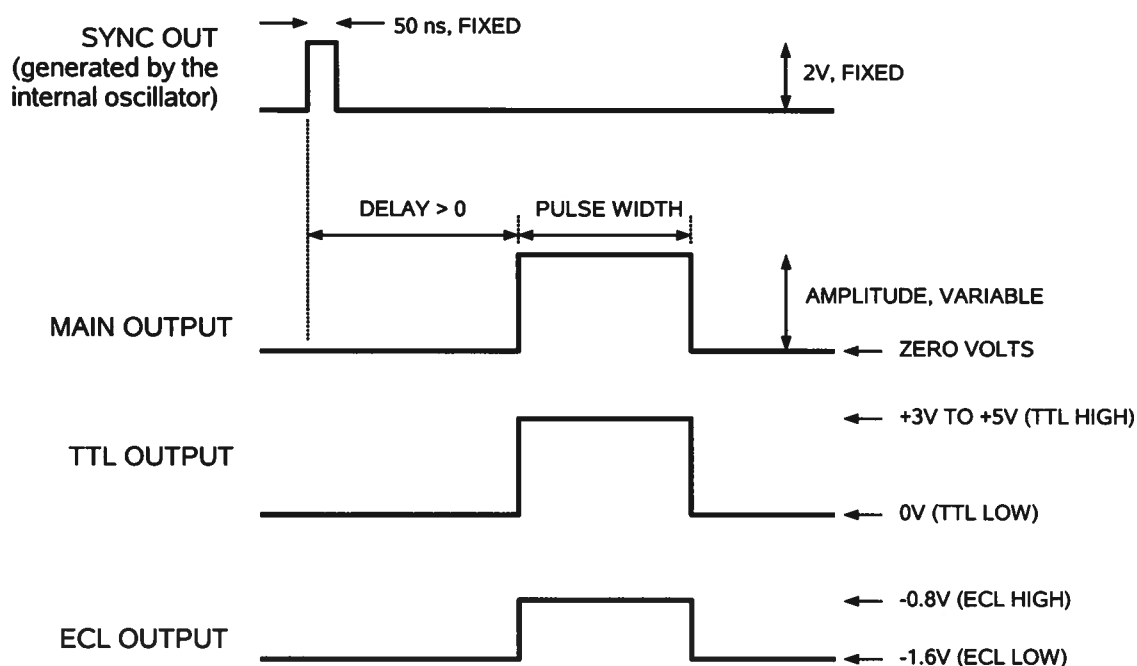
SYNC OUT
(generated by the internal oscillator)

50 ns, FIXED

2V, FIXED

DELAY > 0

PULSE WIDTH

AMPLITUDE, VARIABLE

MAIN OUTPUT

ZERO VOLTS

+3V TO +5V (TTL HIGH)

TTL OUTPUT

0V (TTL LOW)

-0.8V (ECL HIGH)

ECL OUTPUT

-1.6V (ECL LOW)